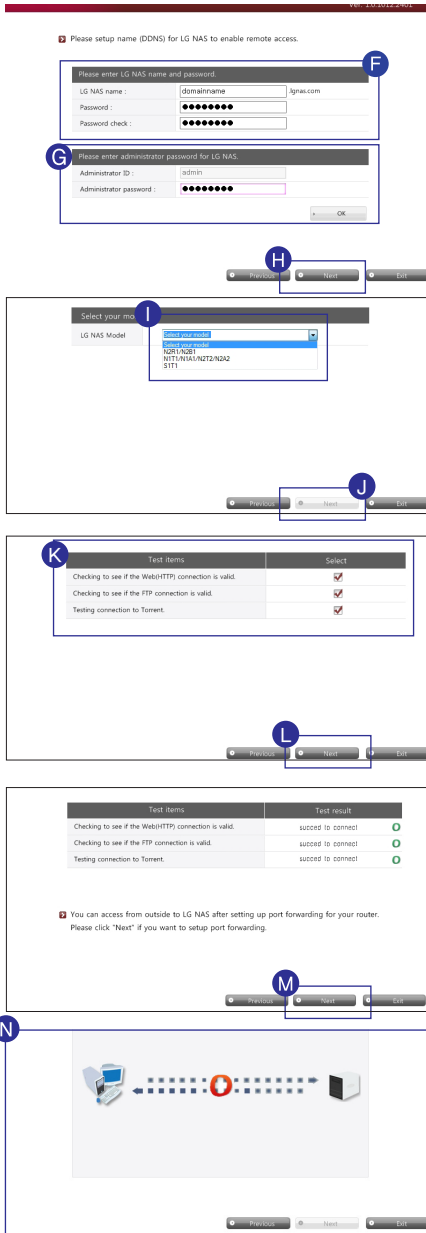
Ver. 1.0.1012.2401

Please setup name (DDNS) for LG NAS to enable remote access.

F

Please enter LG NAS name and password.

| | |
|---|---|
| LG NAS name : | domainname .lgnas.com |
| Password : | ●●●●●●●● |
| Password check : | ●●●●●●●● |

G

Please enter administrator password for LG NAS.

| | |
|---|---|
| Administrator ID : | admin |
| Administrator password : | ●●●●●●●● |

OK

H

Previous Next Exit

Select your mo

I

LG NAS Model

Select your model
Select your model
N2R1/N2B1
N1T1/N1A1/N2T2/N2A2
S1T1

J

Previous Next Exit

K

| Test items | Select |
|---|---|
| Checking to see if the Web(HTTP) connection is valid. | ✓ |
| Checking to see if the FTP connection is valid. | ✓ |
| Testing connection to Torrent. | ✓ |

L

Previous Next Exit

| Test items | Test result |
|---|---|
| Checking to see if the Web(HTTP) connection is valid. | succed to connect |
| Checking to see if the FTP connection is valid. | succed to connect |
| Testing connection to Torrent. | succed to connect |

You can access from outside to LG NAS after setting up port forwarding for your router. Please click "Next" if you want to setup port forwarding.

M

Previous Next Exit

N

Previous Next Exit